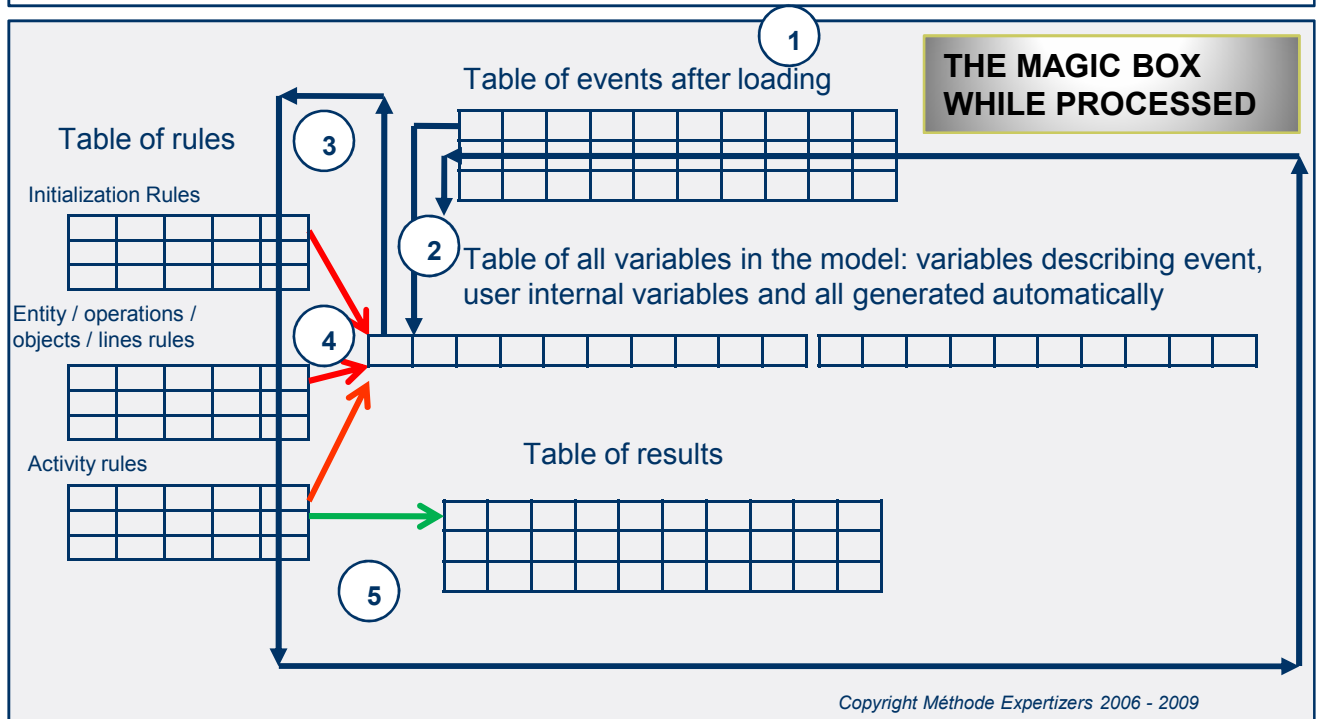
1

Table of events after loading

THE MAGIC BOX WHILE PROCESSED

Table of rules

3

Initialization Rules

2

Table of all variables in the model: variables describing event, user internal variables and all generated automatically

Entity / operations / objects / lines rules

4

Table of results

Activity rules

5

Copyright Méthode Expertizers 2006 - 2009